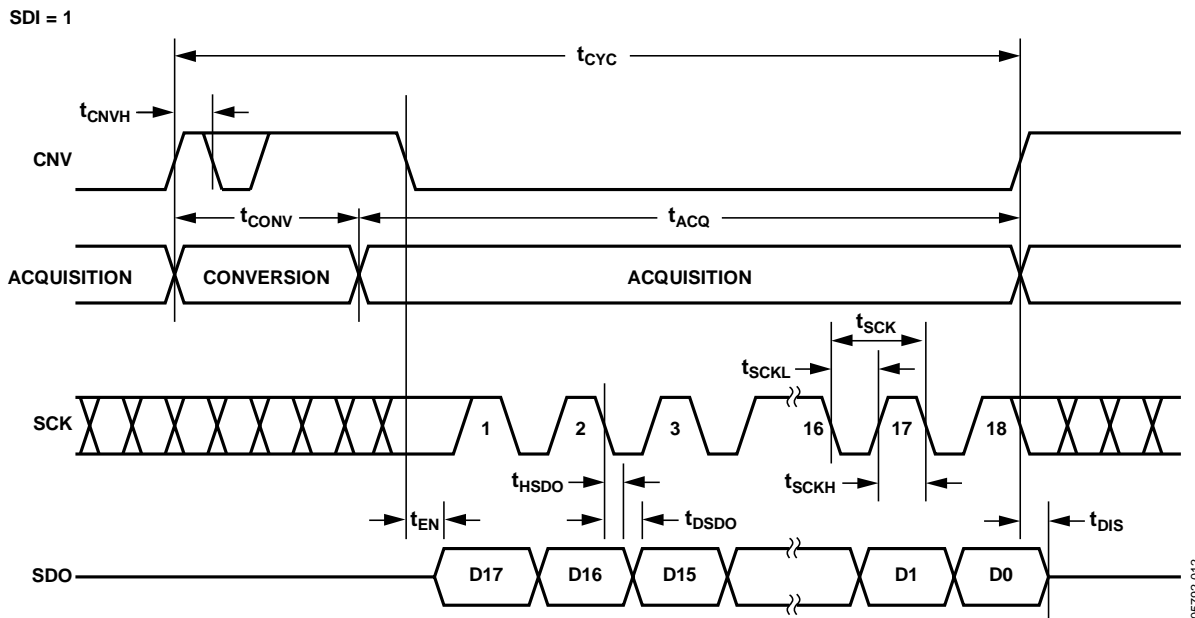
SDI = 1

$t_{CYC}$

$t_{CNVH}$

CNV

$t_{CONV}$

$t_{ACQ}$

ACQUISITION

CONVERSION

ACQUISITION

$t_{SCK}$

$t_{SCKL}$

SCK

1

2

3

16

17

18

$t_{HSDO}$

$t_{SCKH}$

$t_{EN}$

$t_{DSDO}$

$t_{DIS}$

SDO

D17

D16

D15

D1

D0

05702-013